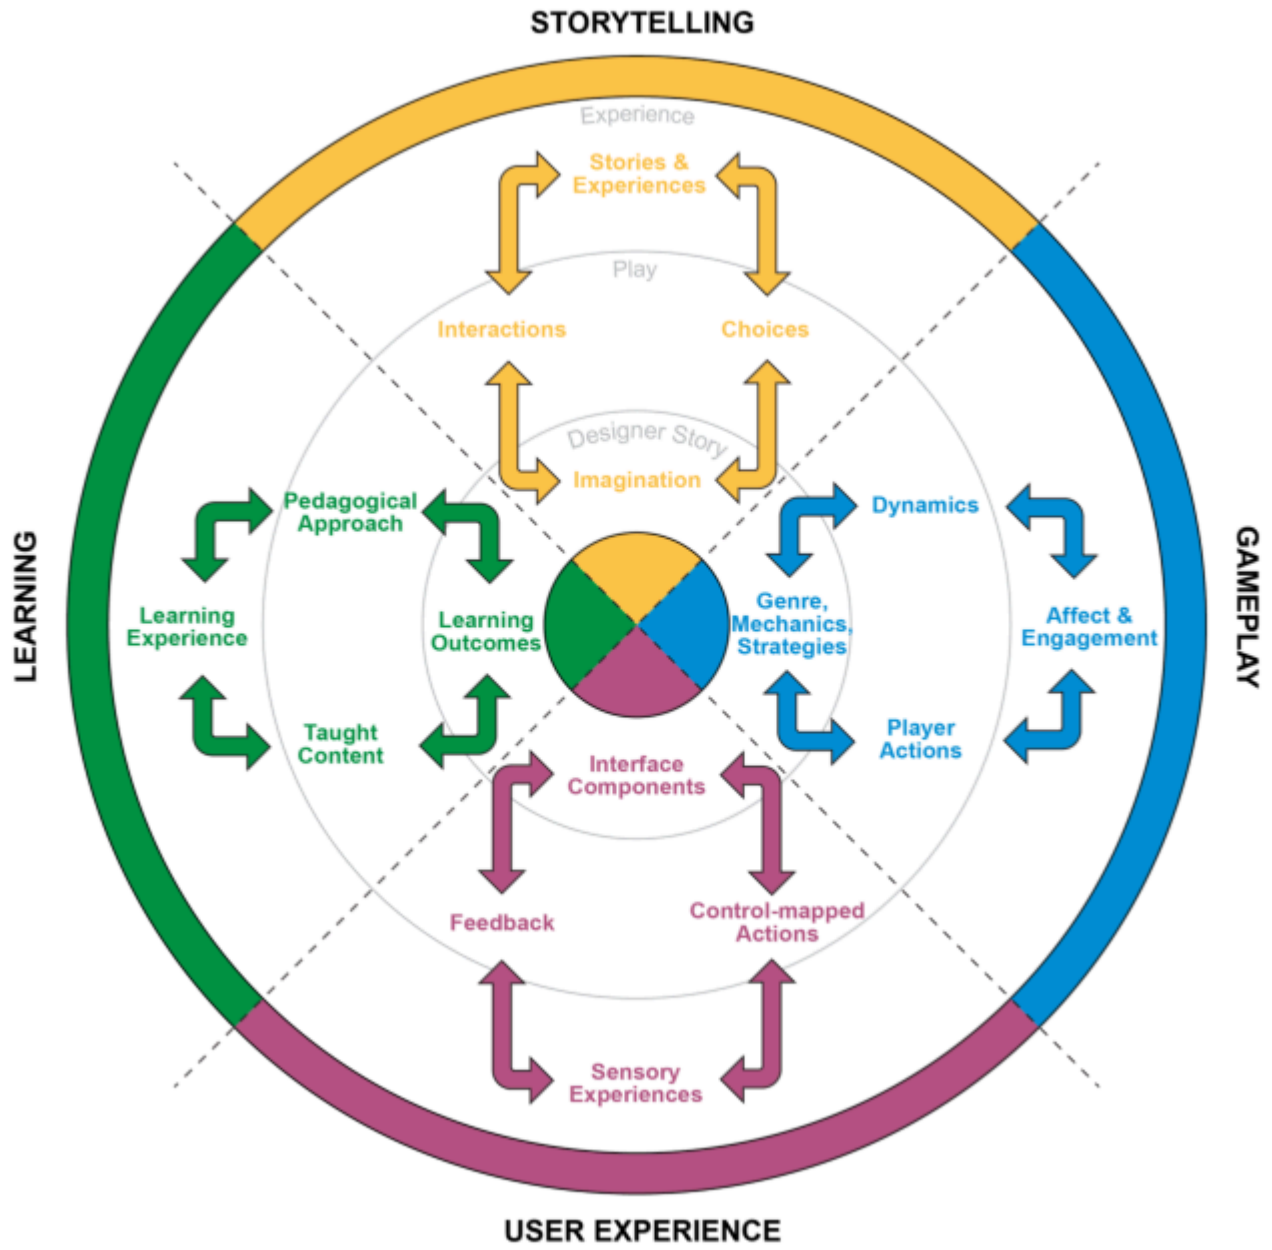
STORYTELLING

Experience

Stories & Experiences

Play

Interactions

Choices

Designer Story

Imagination

LEARNING

Pedagogical Approach

Learning Experience

Learning Outcomes

Taught Content

GAMEPLAY

Dynamics

Affect & Engagement

Genre, Mechanics, Strategies

Player Actions

Interface Components

Feedback

Control-mapped Actions

Sensory Experiences

USER EXPERIENCE